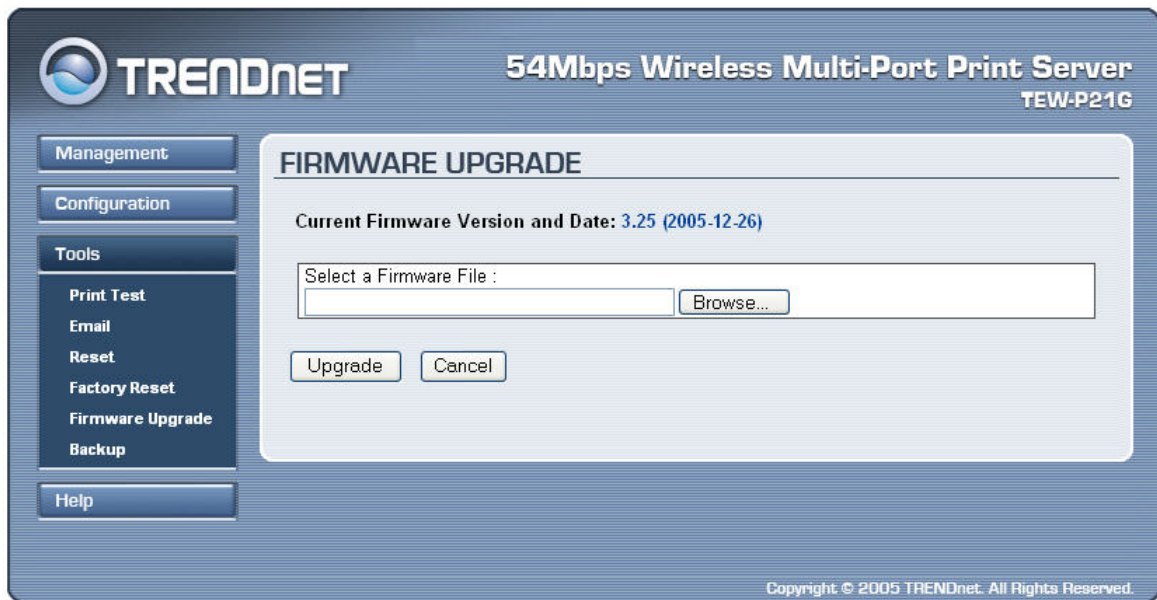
TRENDnET

54Mbps Wireless Multi-Port Print Server
TEW-P21G

Management

Configuration

Tools

Print Test
Email
Reset
Factory Reset
Firmware Upgrade
Backup

Help

FIRMWARE UPGRADE

Current Firmware Version and Date: 3.25 (2005-12-26)

Select a Firmware File :

Browse...

Upgrade Cancel

Copyright © 2005 TRENDnet. All Rights Reserved.